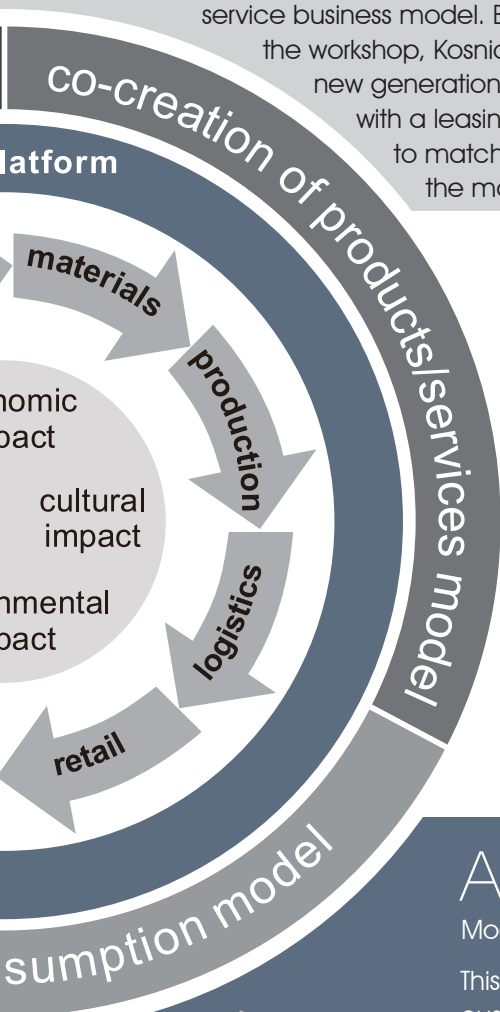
service business model. E
the workshop, Kosnic
new generation
with a leasing
to match
the mo

co-creation of products/services model

latform

materials

production

logistics

retail

nomic
pact

cultural
impact

nmental
pact

sumption model

A
Mo

This
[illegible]